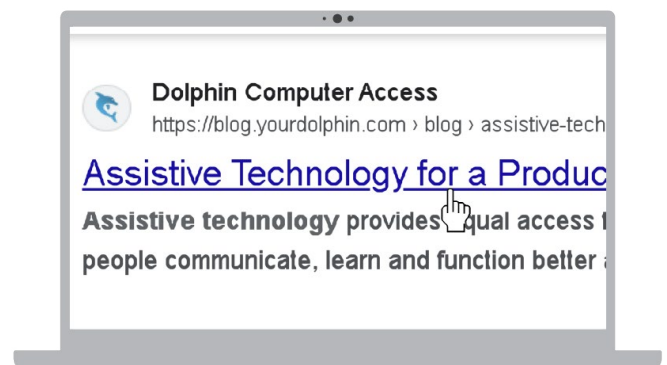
Dolphin Computer Access
https://blog.yourdolphin.com › blog › assistive-tech

Assistive Technology for a Produc

**Assistive technology** provides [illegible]qual access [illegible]
people communicate, learn and function better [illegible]